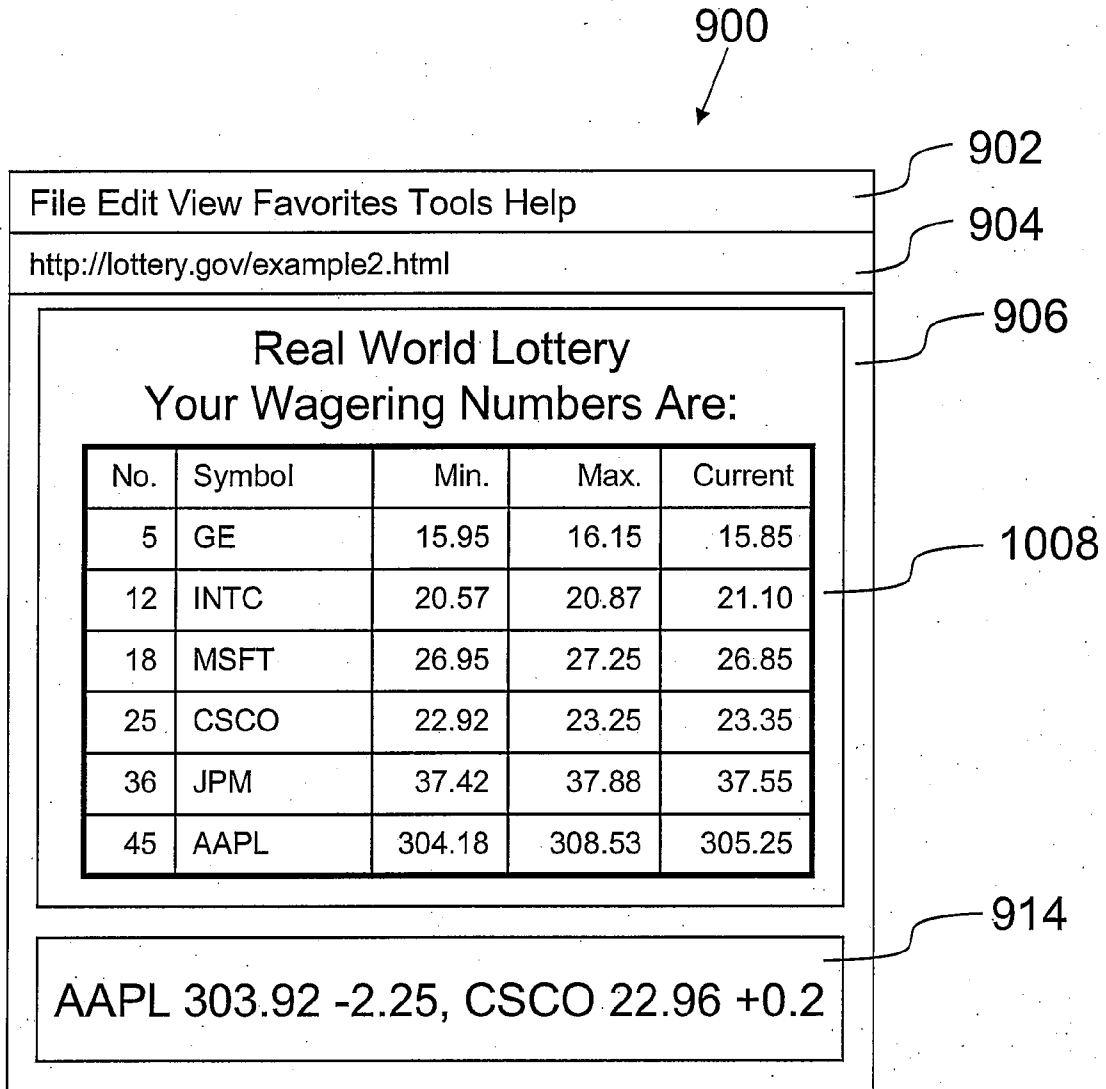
900

902

File Edit View Favorites Tools Help

904

http://lottery.gov/example2.html

906

Real World Lottery
Your Wagering Numbers Are:

| No. | Symbol | Min. | Max. | Current |
|---|---|---|---|---|
| 5 | GE | 15.95 | 16.15 | 15.85 |
| 12 | INTC | 20.57 | 20.87 | 21.10 |
| 18 | MSFT | 26.95 | 27.25 | 26.85 |
| 25 | CSCO | 22.92 | 23.25 | 23.35 |
| 36 | JPM | 37.42 | 37.88 | 37.55 |
| 45 | AAPL | 304.18 | 308.53 | 305.25 |

1008

914

AAPL 303.92 -2.25, CSCO 22.96 +0.2